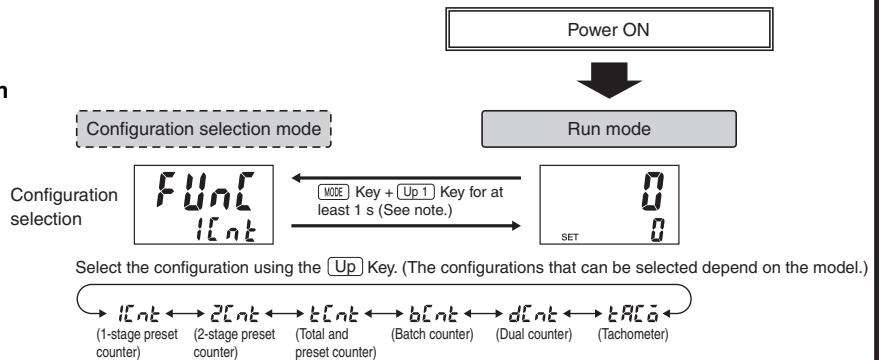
Power ON

n

Configuration selection mode

Run mode

Configuration selection

FUnC
1Cnt

MODE Key + Up 1 Key for at least 1 s (See note.)

0
SET 0

Select the configuration using the Up Key. (The configurations that can be selected depend on the model.)

1Cnt ⟷ 2Cnt ⟷ tCnt ⟷ bCnt ⟷ dCnt ⟷ tACō

(1-stage preset counter) (2-stage preset counter) (Total and preset counter) (Batch counter) (Dual counter) (Tachometer)